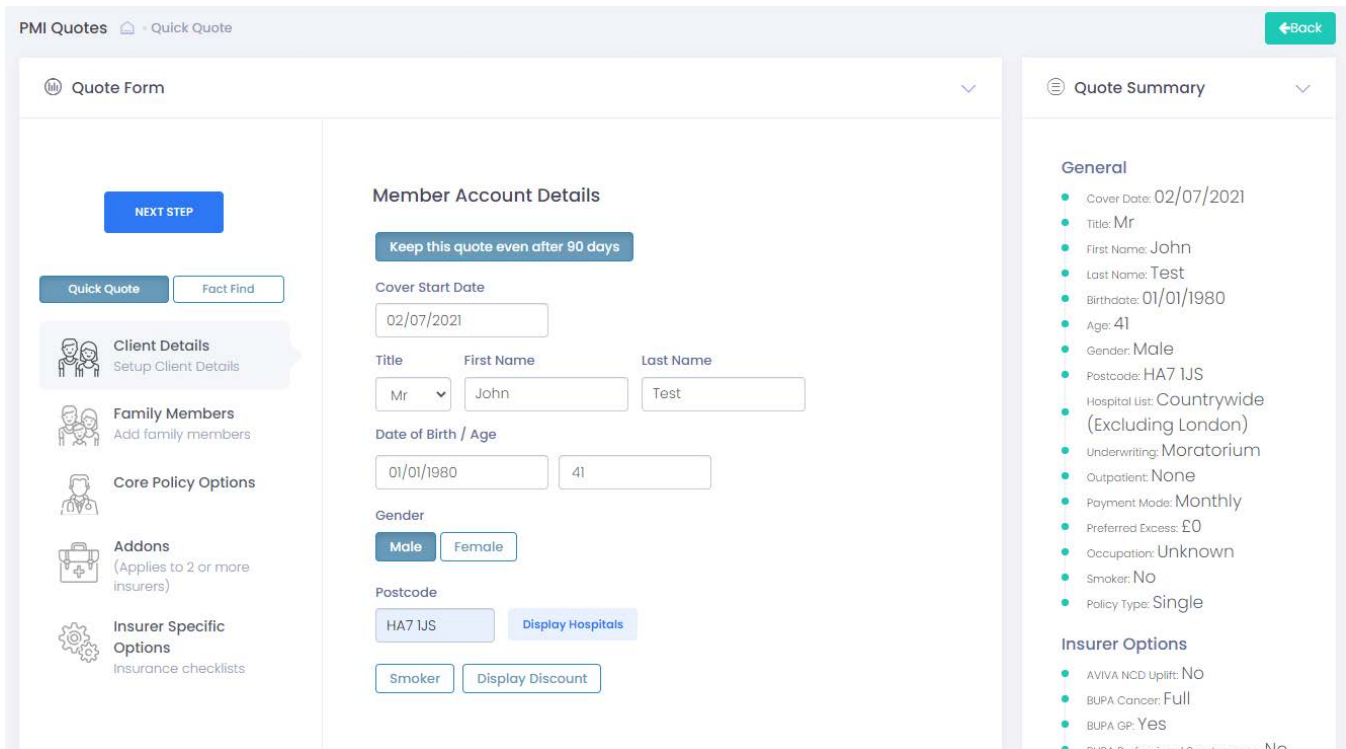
PMI Quotes - Quick Quote

←Back

Quote Form

NEXT STEP

Quick Quote Fact Find

Client Details
Setup Client Details

Family Members
Add family members

Core Policy Options

Addons
(Applies to 2 or more insurers)

Insurer Specific Options
Insurance checklists

Member Account Details

Keep this quote even after 90 days

Cover Start Date
02/07/2021

Title First Name Last Name
Mr John Test

Date of Birth / Age
01/01/1980 41

Gender
Male Female

Postcode
HA7 1JS Display Hospitals

Smoker Display Discount

Quote Summary

General
- Cover Date: 02/07/2021
- Title: Mr
- First Name: John
- Last Name: Test
- Birthdate: 01/01/1980
- Age: 41
- Gender: Male
- Postcode: HA7 1JS
- Hospital List: Countrywide (Excluding London)
- Underwriting: Moratorium
- Outpatient: None
- Payment Mode: Monthly
- Preferred Excess: £0
- Occupation: Unknown
- Smoker: No
- Policy Type: Single

Insurer Options
- AVIVA NCD Uplift: No
- BUPA Cancer: Full
- BUPA GP: Yes
- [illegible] No